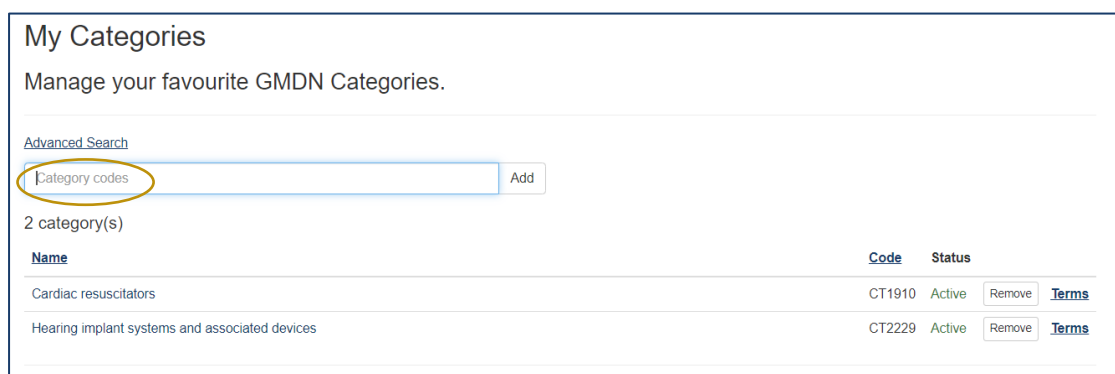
My Categories

Manage your favourite GMDN Categories.

Advanced Search

Category codes

Add

2 category(s)

| Name | Code | Status | | |
|---|---|---|---|---|
| Cardiac resuscitators | CT1910 | Active | Remove | Terms |
| Hearing implant systems and associated devices | CT2229 | Active | Remove | Terms |